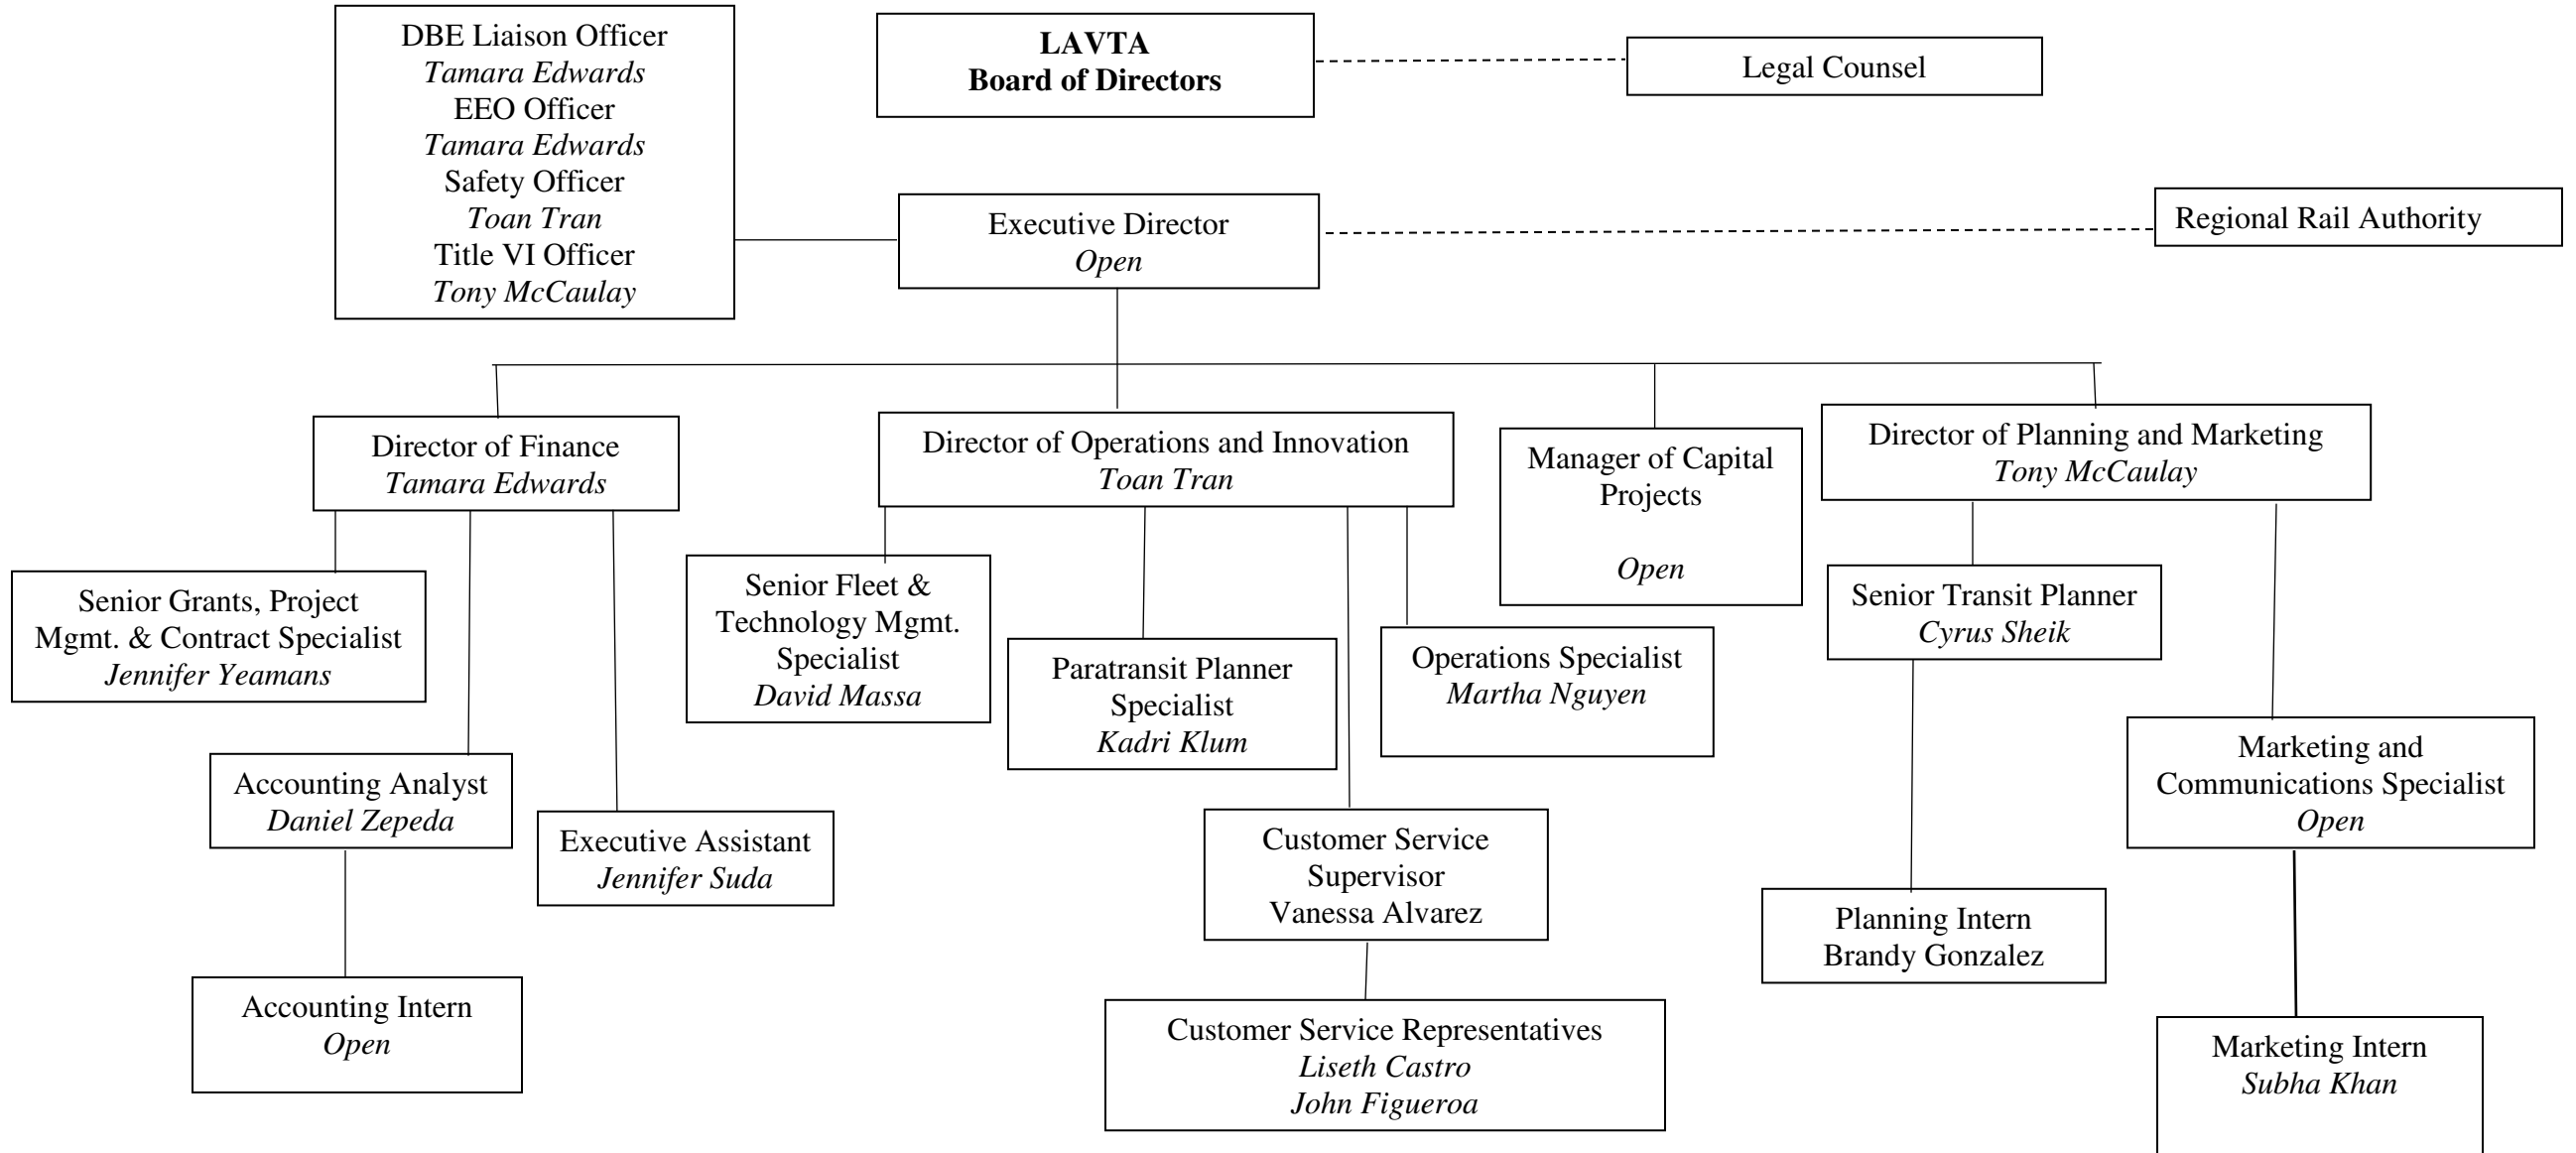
DBE Liaison Officer
Tamara Edwards
EEO Officer
Tamara Edwards
Safety Officer
Toan Tran
Title VI Officer
Tony McCaulay

LAVTA
Board of Directors

Legal Counsel

Executive Director
Open

Regional Rail Authority

Director of Finance
Tamara Edwards

Director of Operations and Innovation
Toan Tran

Manager of Capital Projects

Open

Director of Planning and Marketing
Tony McCaulay

Senior Grants, Project Mgmt. & Contract Specialist
Jennifer Yeamans

Accounting Analyst
Daniel Zepeda

Executive Assistant
Jennifer Suda

Accounting Intern
Open

Senior Fleet & Technology Mgmt. Specialist
David Massa

Paratransit Planner Specialist
Kadri Klum

Operations Specialist
Martha Nguyen

Customer Service Supervisor
Vanessa Alvarez

Customer Service Representatives
Liseth Castro
John Figueroa

Senior Transit Planner
Cyrus Sheik

Planning Intern
Brandy Gonzalez

Marketing and Communications Specialist
Open

Marketing Intern
Subha Khan